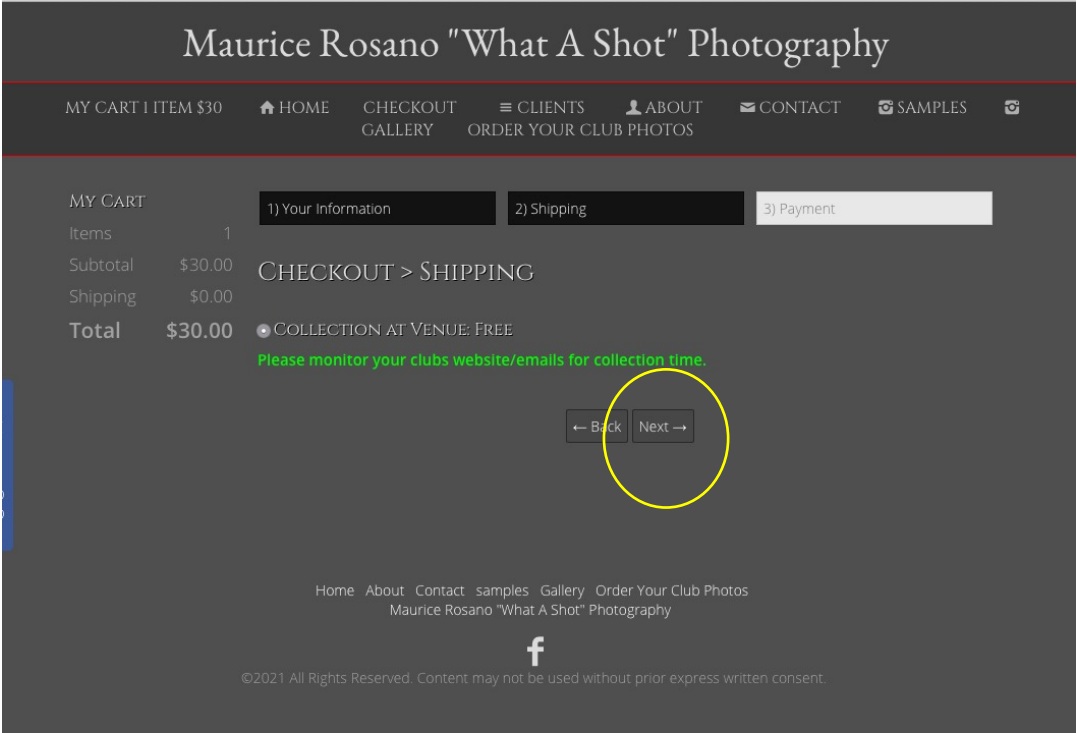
Maurice Rosano "What A Shot" Photography

MY CART 1 ITEM $30 HOME CHECKOUT CLIENTS ABOUT CONTACT SAMPLES GALLERY ORDER YOUR CLUB PHOTOS

MY CART
Items 1
Subtotal $30.00
Shipping $0.00
Total $30.00

1) Your Information
2) Shipping
3) Payment

CHECKOUT > SHIPPING

COLLECTION AT VENUE: FREE
Please monitor your clubs website/emails for collection time.

← Back Next →

Home About Contact samples Gallery Order Your Club Photos
Maurice Rosano "What A Shot" Photography

f

©2021 All Rights Reserved. Content may not be used without prior express written consent.